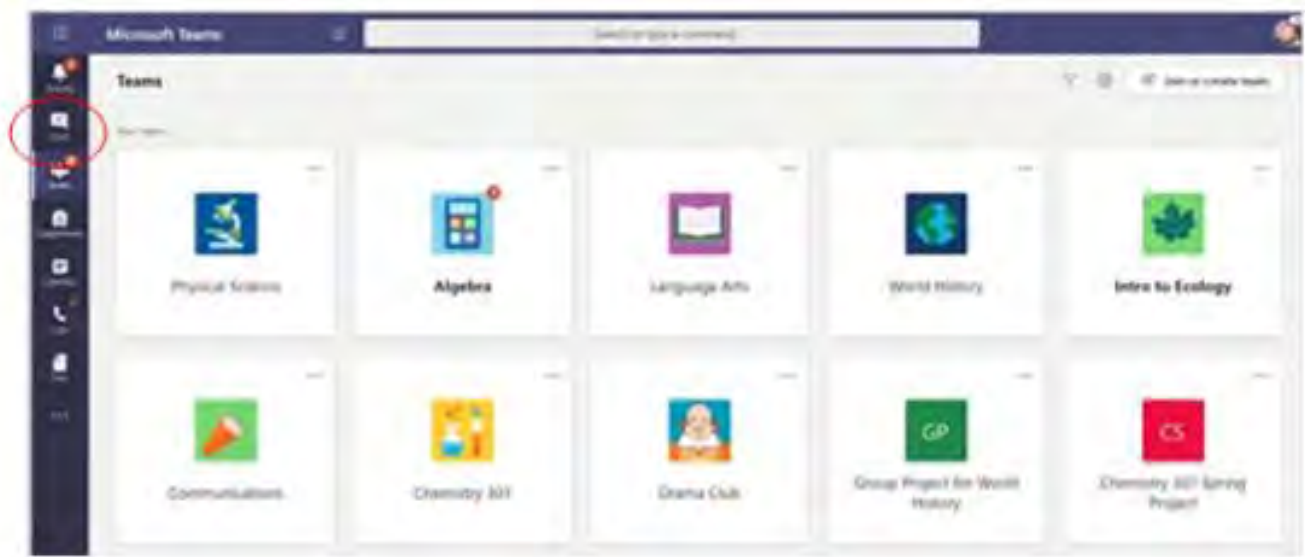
Microsoft Teams

Search or type a command

Teams

Join or create team

Your teams

Physical Science

Algebra

Language Arts

World History

Intro to Ecology

Communications

Chemistry 101

Drama Club

GP

Group Project for World History

CS

Chemistry 101 Spring Project